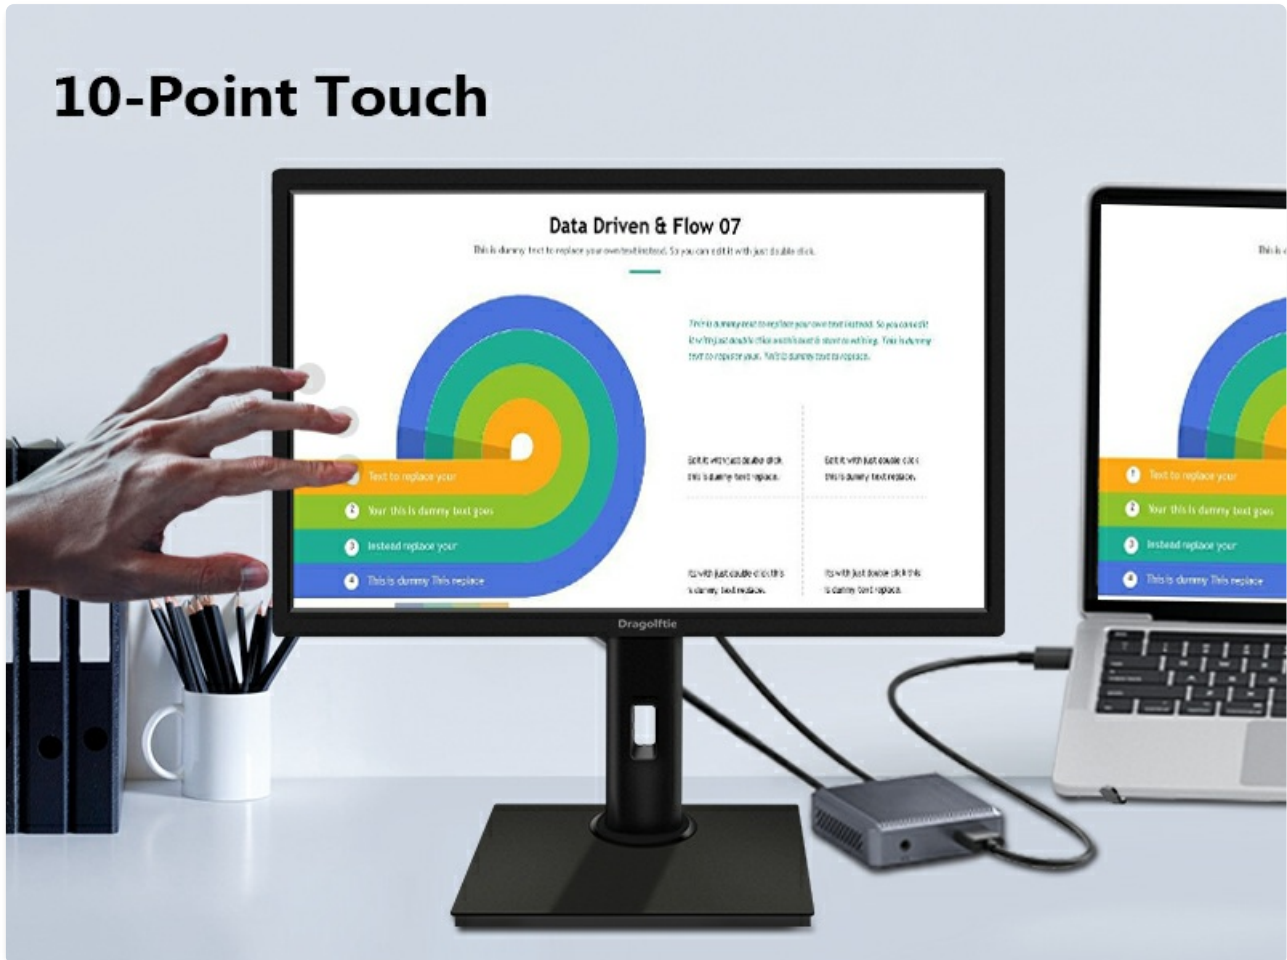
10-Point Touch

Data Driven & Flow 07

This is dummy text to replace your own text instead. So you can edit it with just double click.

This is dummy text to replace your own text instead. So you can edit it with just double click without it stand out thing. This is dummy text to replace your. This is dummy text to replace.

Edit it with just double click this is dummy text replace.

Edit it with just double click this is dummy text replace.

Its with just double click this is dummy text replace.

Its with just double click this is dummy text replace.

Text to replace your

2 Your this is dummy text goes

3 Instead replace your

4 This is dummy This replace

Dragolftie

This i

1 Text to replace your

2 Your this is dummy text goes

3 Instead replace your

4 This is dummy This replace